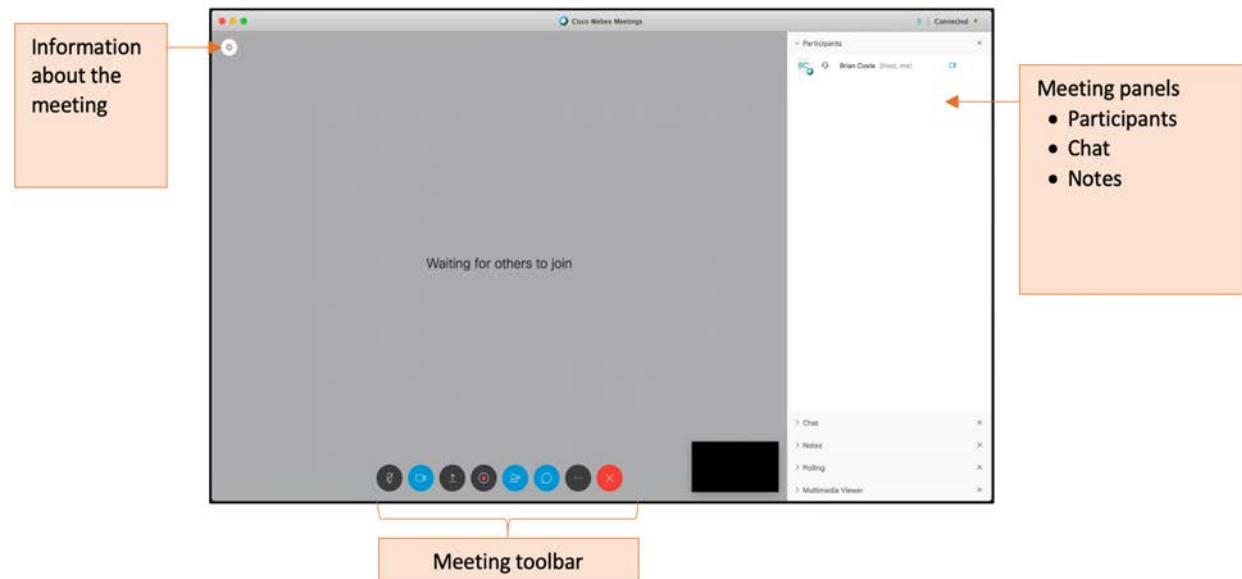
Information about the meeting

Cisco Webex Meetings

Connected

Participants

BC

Brian Costa (Host, me)

Meeting panels
• Participants
• Chat
• Notes

Waiting for others to join

Chat

Notes

Polling

Multimedia Viewer

Meeting toolbar